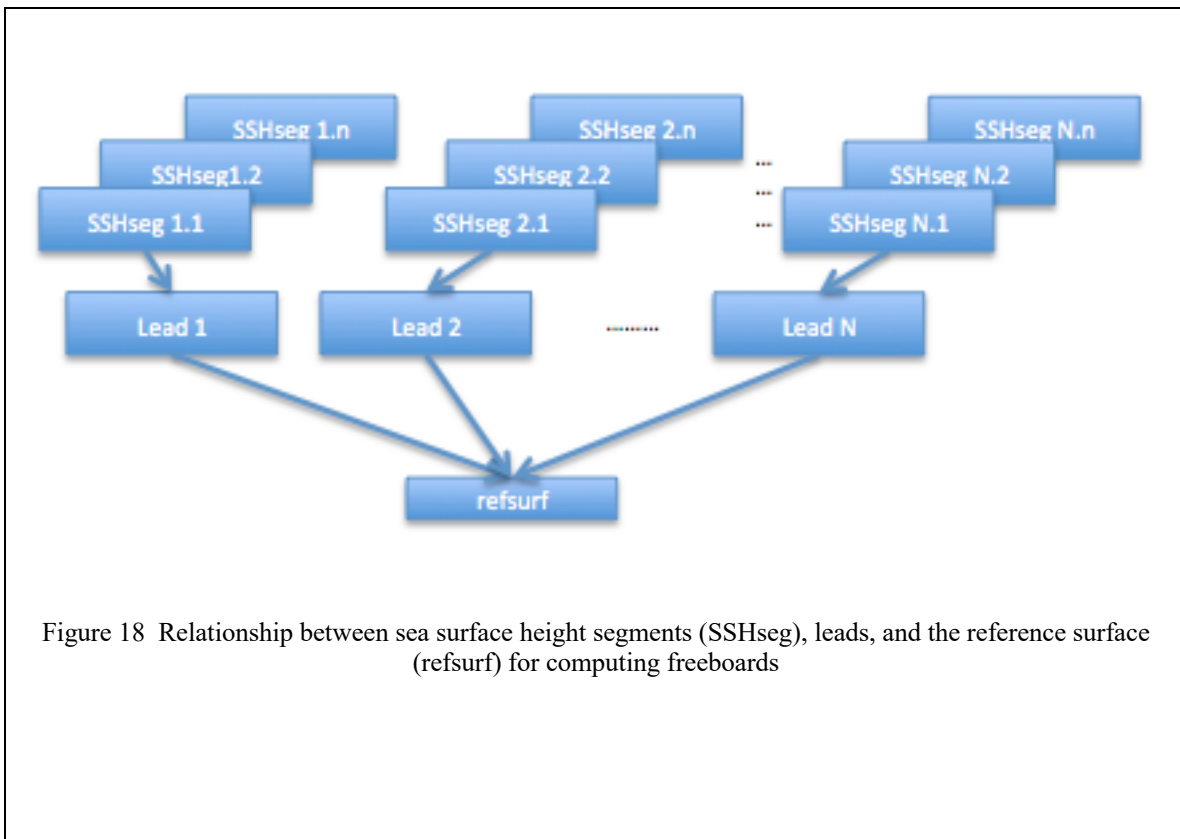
SSHseg 1.n
SSHseg1.2
SSHseg 1.1

SSHseg 2.n
SSHseg 2.2
SSHseg 2.1

...
...
...

SSHseg N.n
SSHseg N.2
SSHseg N.1

Lead 1

Lead 2

..........

Lead N

refsurf

Figure 18 Relationship between sea surface height segments (SSHseg), leads, and the reference surface (refsurf) for computing freeboards